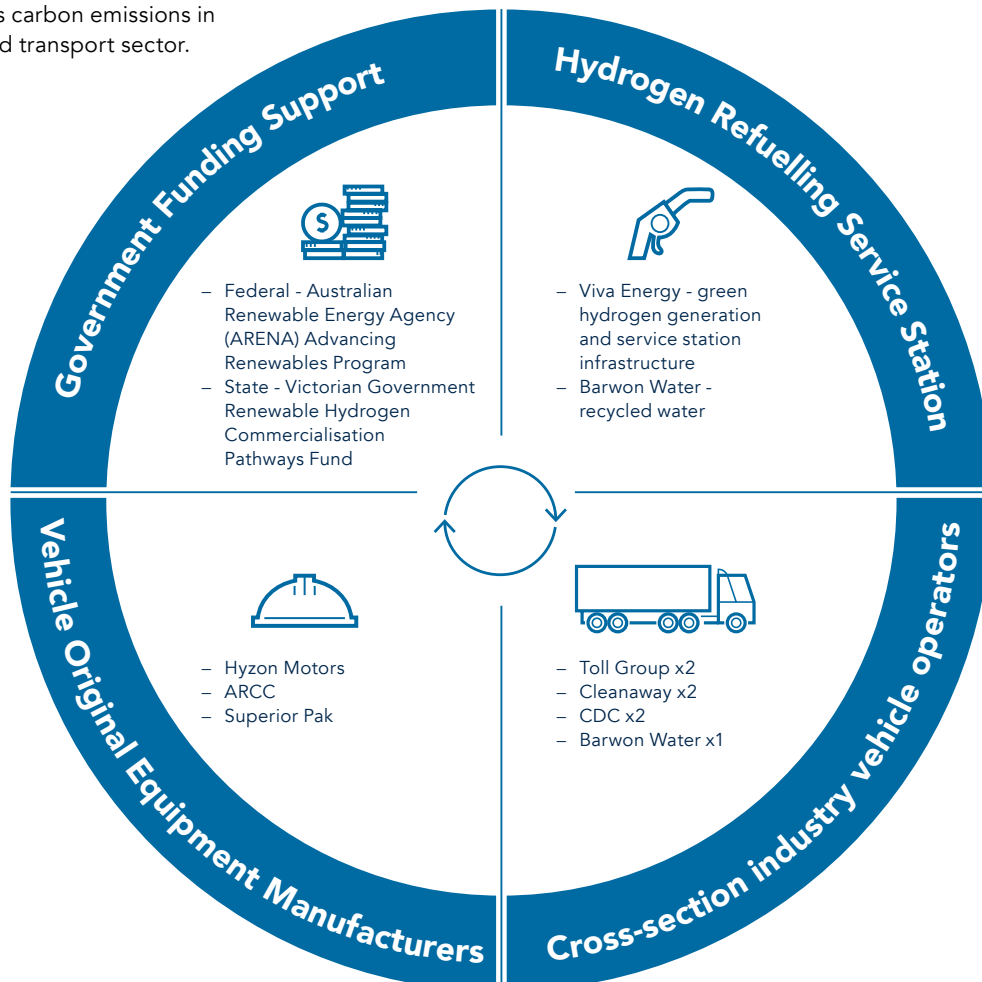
s carbon emissions in
d transport sector.

Government Funding Support

– Federal - Australian Renewable Energy Agency (ARENA) Advancing Renewables Program
– State - Victorian Government Renewable Hydrogen Commercialisation Pathways Fund

Hydrogen Refuelling Service Station

– Viva Energy - green hydrogen generation and service station infrastructure
– Barwon Water - recycled water

Vehicle Original Equipment Manufacturers

– Hyzon Motors
– ARCC
– Superior Pak

Cross-section industry vehicle operators

– Toll Group x2
– Cleanaway x2
– CDC x2
– Barwon Water x1